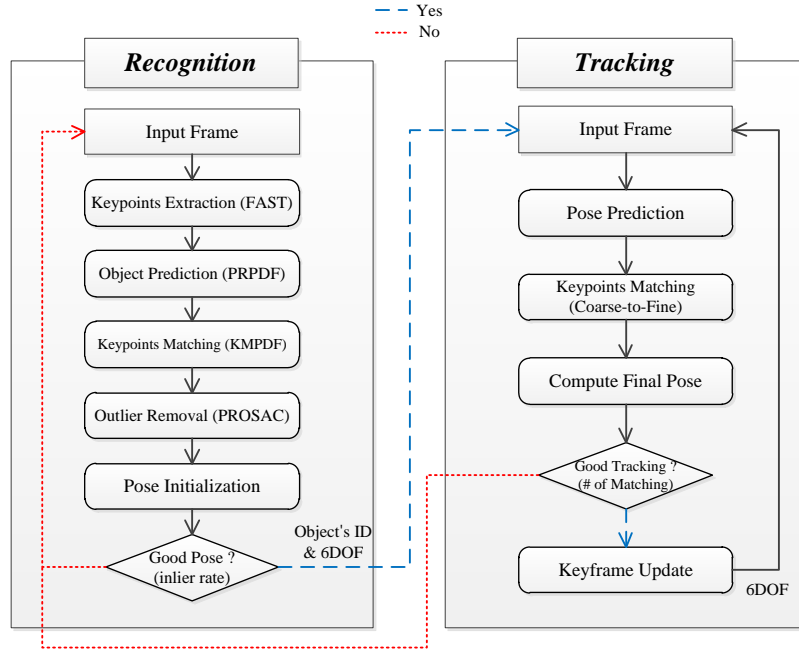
Yes
No

Recognition

Input Frame

Keypoints Extraction (FAST)

Object Prediction (PRPDF)

Keypoints Matching (KMPDF)

Outlier Removal (PROSAC)

Pose Initialization

Good Pose ?
(inlier rate)

Object's ID
& 6DOF

Tracking

Input Frame

Pose Prediction

Keypoints Matching
(Coarse-to-Fine)

Compute Final Pose

Good Tracking ?
(# of Matching)

Keyframe Update

6DOF